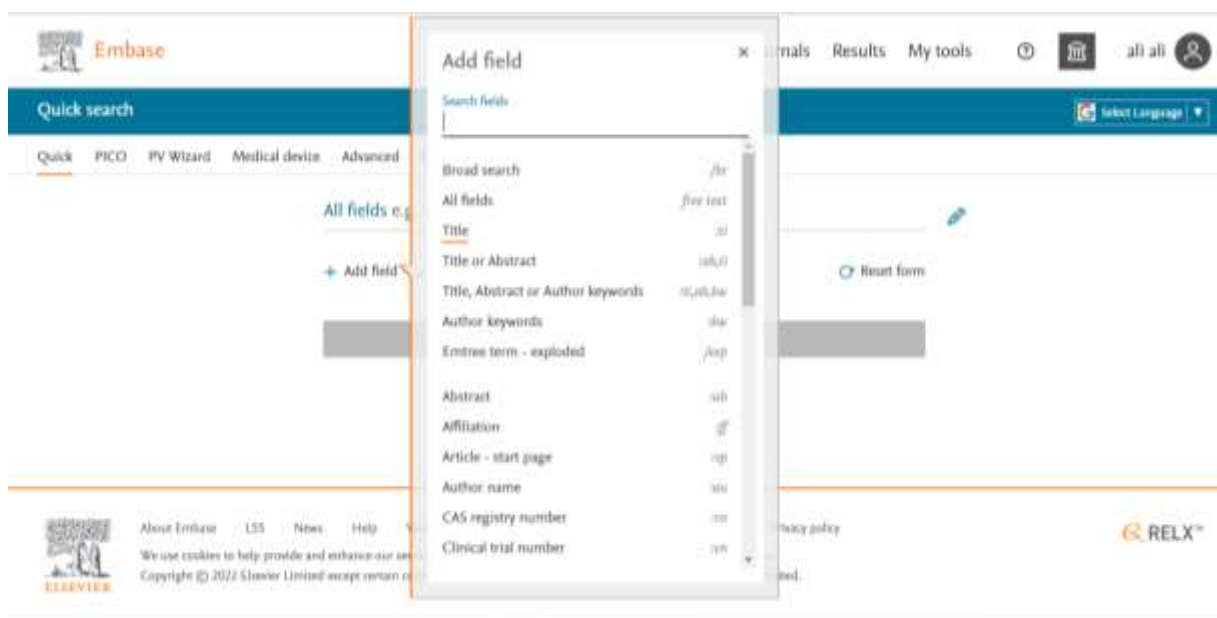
Embase

Add field ×

Search fields

Broad search /br
All fields free text
Title :ti
Title or Abstract :ab,ti
Title, Abstract or Author keywords :ti,ab,kw
Author keywords :kw
Emtree term - exploded /exp

Abstract :ab
Affiliation :ff
Article - start page :sp
Author name :au
CAS registry number :rn
Clinical trial number :cn

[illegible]nals Results My tools

ali ali

Quick search

Select Language ▼

Quick PICO PV Wizard Medical device Advanced

All fields e.g.

+ Add field

Reset form

About Embase LSS News Help

We use cookies to help provide and enhance our se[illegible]

Copyright © 2022 Elsevier Limited except certain c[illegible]

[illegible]vacy policy

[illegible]ted.

ELSEVIER

RELX™